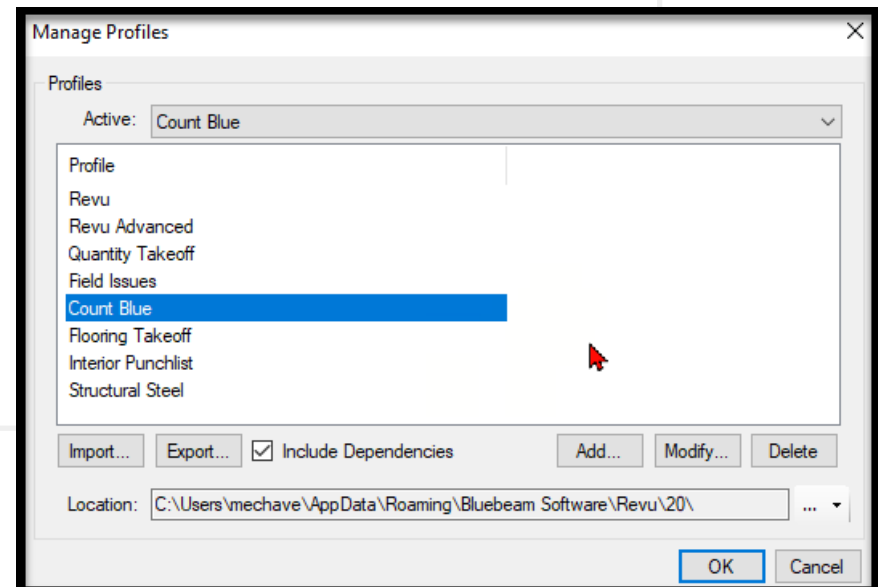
Manage Profiles

Profiles

Active: Count Blue

Profile

Revu
Revu Advanced
Quantity Takeoff
Field Issues
Count Blue
Flooring Takeoff
Interior Punchlist
Structural Steel

Import... Export... Include Dependencies Add... Modify... Delete

Location: C:\Users\mechave\AppData\Roaming\Bluebeam Software\Revu\20\ ...

OK Cancel